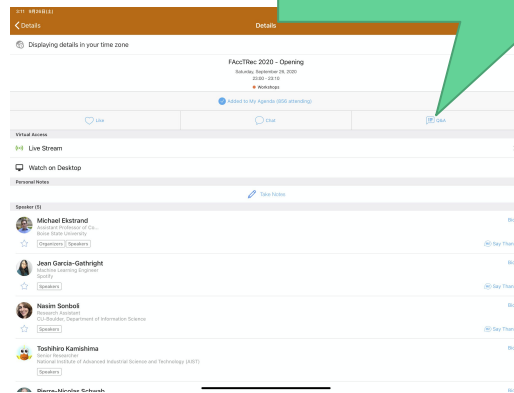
0:11 9月26日(土)

Details

Details

Displaying details in your time zone

FAccTRec 2020 - Opening

Saturday, September 26, 2020

23:00 - 23:10

Workshops

Added to My Agenda (858 attending)

Like

Chat

Q&A

Virtual Access

Live Stream

Watch on Desktop

Personal Notes

Take Notes

Speaker (5)

Michael Ekstrand

Assistant Professor of Co...

Boise State University

Organizers Speakers

Bio

Say Than

Jean Garcia-Gathright

Machine Learning Engineer

Spotify

Speakers

Bio

Say Than

Nasim Sonboli

Research Assistant

CU-Boulder, Department of Information Science

Speakers

Bio

Say Than

Toshihiro Kamishima

Senior Researcher

National Institute of Advanced Industrial Science and Technology (AIST)

Speakers

Bio

Pierre-Nicolas Schwab

Bio